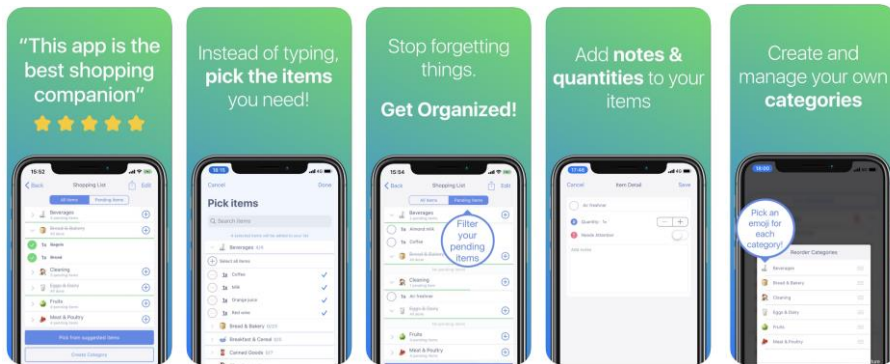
"This app is the best shopping companion"

15:52
Back Shopping List Edit
All Items Pending Items
Beverages
Bread & Bakery
Bagels
Bread
Cleaning
Eggs & Dairy
Fruits
Meat & Poultry
Pick from suggested items
Create Category

Instead of typing, **pick the items** you need!

Cancel Done
Pick items
Search Items
Beverages
Select all items
Coffee
Milk
Orange juice
Red wine
Bread & Bakery
Breakfast & Cereal
Canned Goods

Stop forgetting things.
**Get Organized!**

15:54
Back Shopping List Edit
All Items Pending Items
Beverages
Almond milk
Coffee
Bread & Bakery
Filter your pending items
Cleaning
Air freshener
Eggs & Dairy
Fruits
Meat & Poultry

Add **notes & quantities** to your items

17:45
Cancel Item Detail Save
Air freshener
Quantity 1x
Needs Attention
Add notes

Create and manage your own **categories**

18:00
Pick an emoji for each category!
Reorder Categories
Beverages
Bread & Bakery
Cleaning
Eggs & Dairy
Fruits
Meat & Poultry